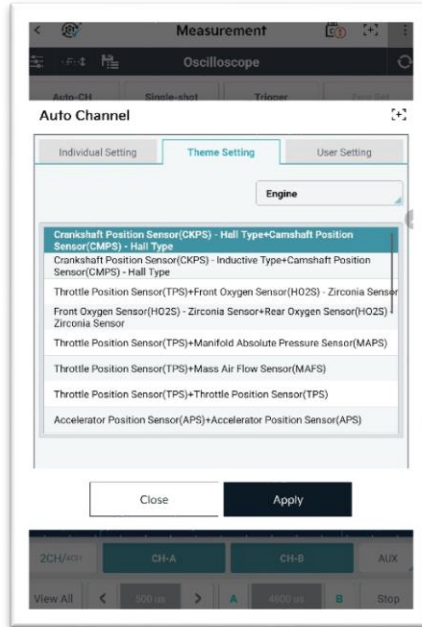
Measurement

Oscilloscope

Auto-CH Single-shot Trigger

Auto Channel

Individual Setting | Theme Setting | User Setting

Engine

Crankshaft Position Sensor(CKPS) - Hall Type+Camshaft Position Sensor(CMPS) - Hall Type

Crankshaft Position Sensor(CKPS) - Inductive Type+Camshaft Position Sensor(CMPS) - Hall Type

Throttle Position Sensor(TPS)+Front Oxygen Sensor(HO2S) - Zirconia Sensor

Front Oxygen Sensor(HO2S) - Zirconia Sensor+Rear Oxygen Sensor(HO2S) Zirconia Sensor

Throttle Position Sensor(TPS)+Manifold Absolute Pressure Sensor(MAPS)

Throttle Position Sensor(TPS)+Mass Air Flow Sensor(MAFS)

Throttle Position Sensor(TPS)+Throttle Position Sensor(TPS)

Accelerator Position Sensor(APS)+Accelerator Position Sensor(APS)

Close

Apply

2CH/4CH CH-A CH-B AUX

View All 500 us A 4800 us B Stop